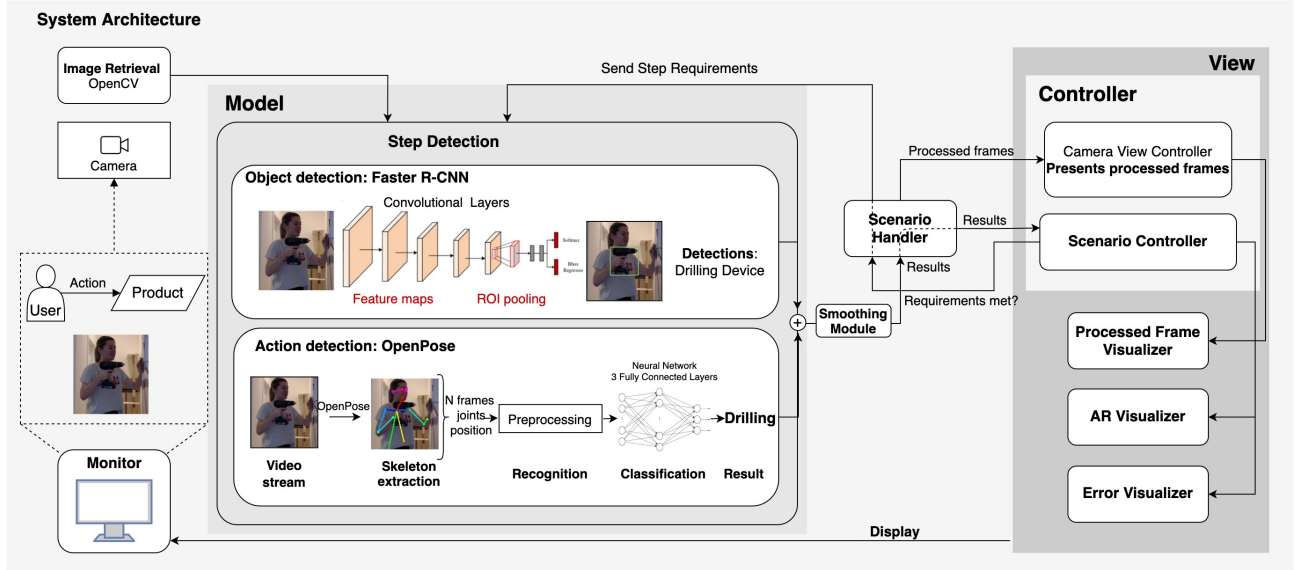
System Architecture

Image Retrieval
OpenCV

Camera

User
Action
Product

Monitor

Send Step Requirements

Model

Step Detection

Object detection: Faster R-CNN

Convolutional Layers

Softmax

Bbox Regressor

Feature maps
ROI pooling

Detections: Drilling Device

Action detection: OpenPose

OpenPose

N frames joints position

Preprocessing

Neural Network
3 Fully Connected Layers

Drilling

Video stream
Skeleton extraction
Recognition
Classification
Result

Smoothing Module

Scenario Handler

Processed frames
Results
Results
Requirements met?

View

Controller

Camera View Controller
Presents processed frames

Scenario Controller

Processed Frame Visualizer

AR Visualizer

Error Visualizer

Display